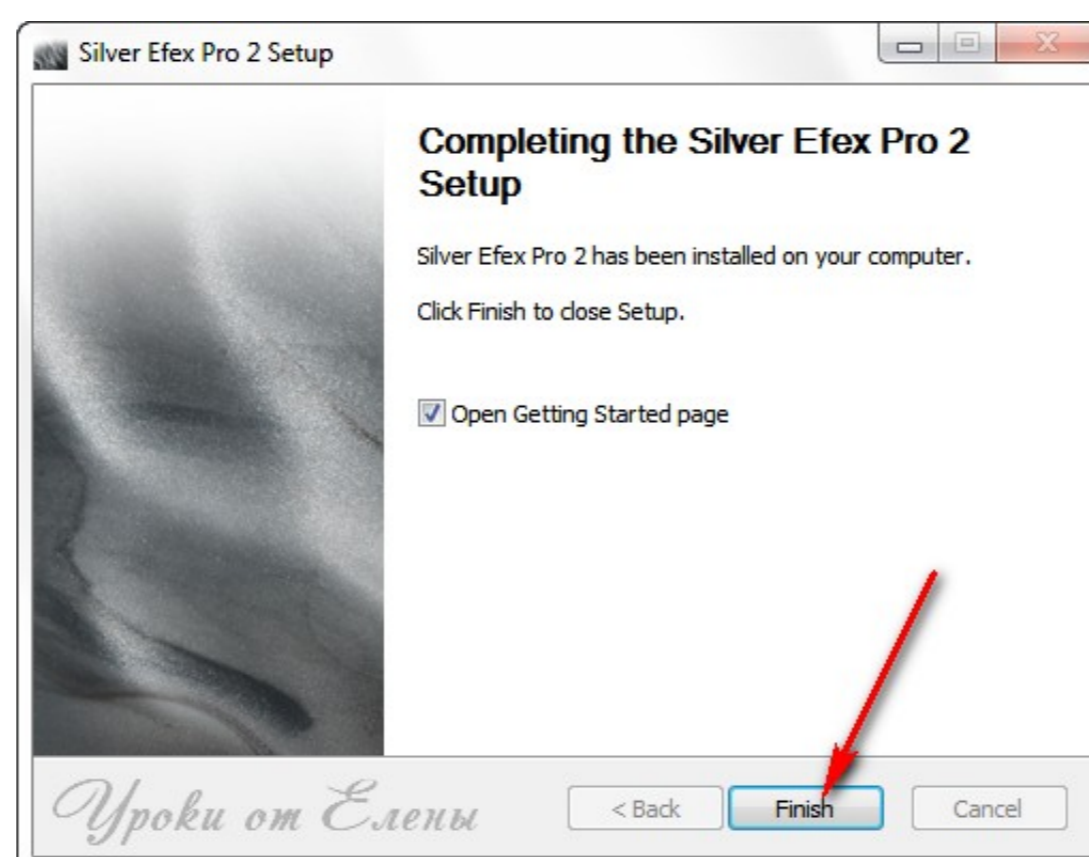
Silver Efex Pro 2 Setup

Completing the Silver Efex Pro 2 Setup

Silver Efex Pro 2 has been installed on your computer.

Click Finish to close Setup.

Open Getting Started page

Уроки от Елены

< Back

Finish

Cancel